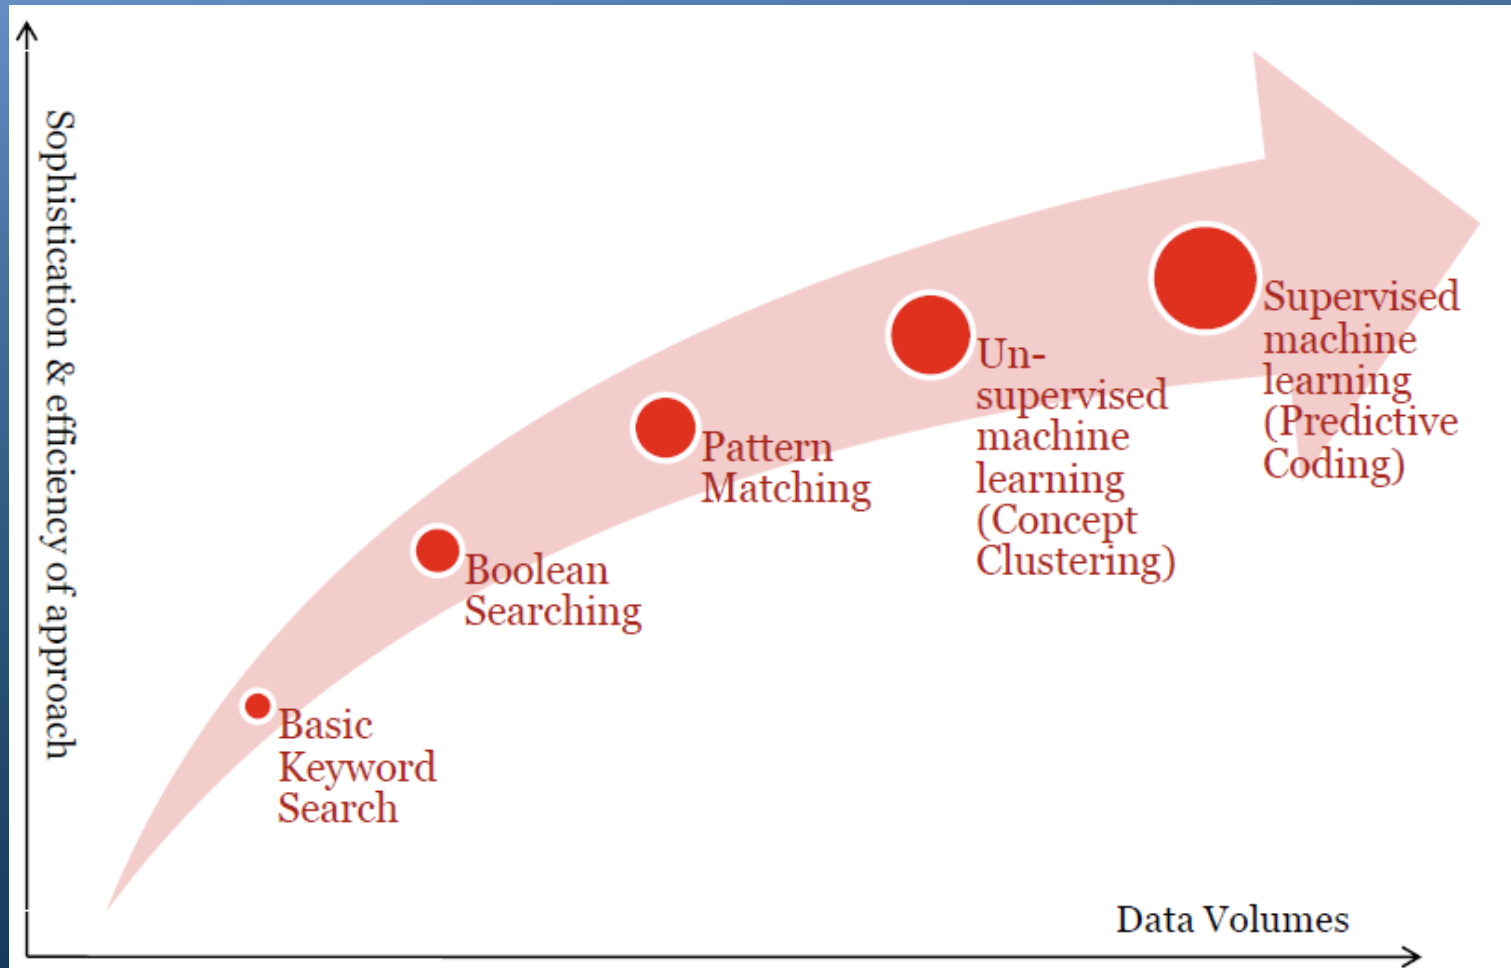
Sophistication & efficiency of approach

Basic Keyword Search

Boolean Searching

Pattern Matching

Un-supervised machine learning (Concept Clustering)

Supervised machine learning (Predictive Coding)

Data Volumes